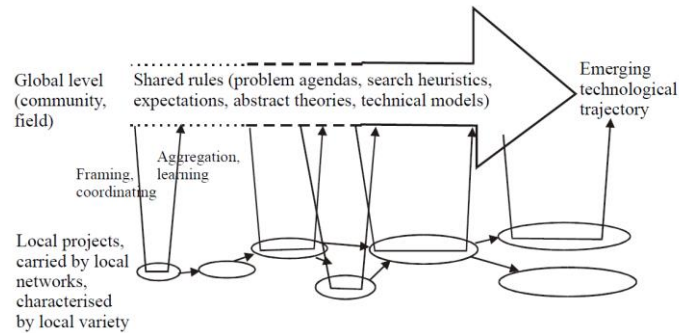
Global level (community, field)

Shared rules (problem agendas, search heuristics, expectations, abstract theories, technical models)

Emerging technological trajectory

Framing, coordinating

Aggregation, learning

Local projects, carried by local networks, characterised by local variety